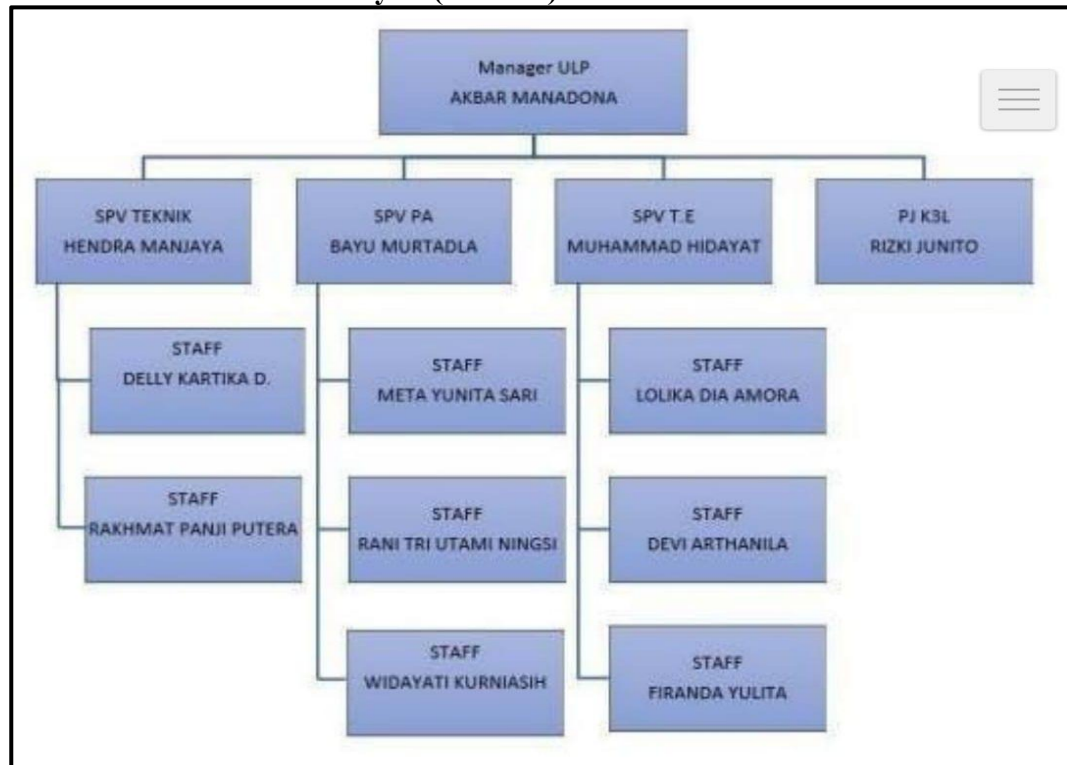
Manager ULP
AKBAR MANADONA

SPV TEKNIK
HENDRA MANJAYA

SPV PA
BAYU MURTADLA

SPV T.E
MUHAMMAD HIDAYAT

PJ K3L
RIZKI JUNITO

STAFF
DELLY KARTIKA D.

STAFF
RAKHMAT PANJI PUTERA

STAFF
META YUNITA SARI

STAFF
RANI TRI UTAMI NINGSI

STAFF
WIDAYATI KURNIASIH

STAFF
LOLIKA DIA AMORA

STAFF
DEVI ARTHANILA

STAFF
FIRANDA YULITA